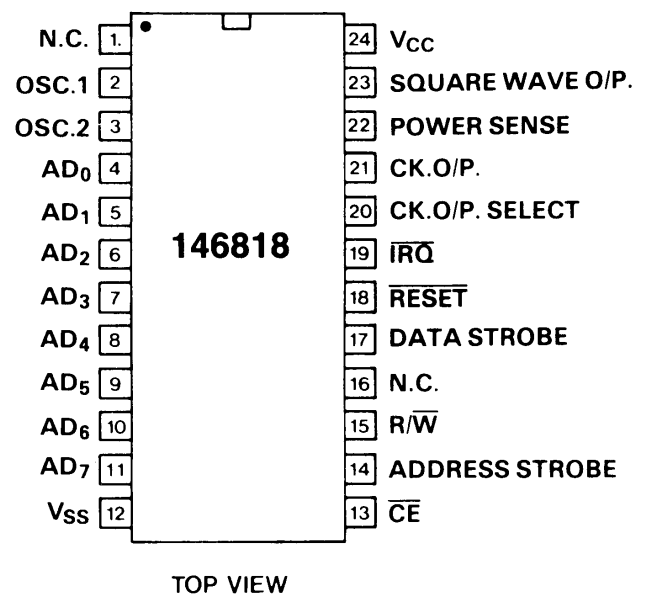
N.C. 1.
OSC.1 2
OSC.2 3
$AD_0$ 4
$AD_1$ 5
$AD_2$ 6
$AD_3$ 7
$AD_4$ 8
$AD_5$ 9
$AD_6$ 10
$AD_7$ 11
$V_{SS}$ 12

146818

24 $V_{CC}$
23 SQUARE WAVE O/P.
22 POWER SENSE
21 CK.O/P.
20 CK.O/P. SELECT
19 $\overline{IRQ}$
18 $\overline{RESET}$
17 DATA STROBE
16 N.C.
15 $R/\overline{W}$
14 ADDRESS STROBE
13 $\overline{CE}$

TOP VIEW